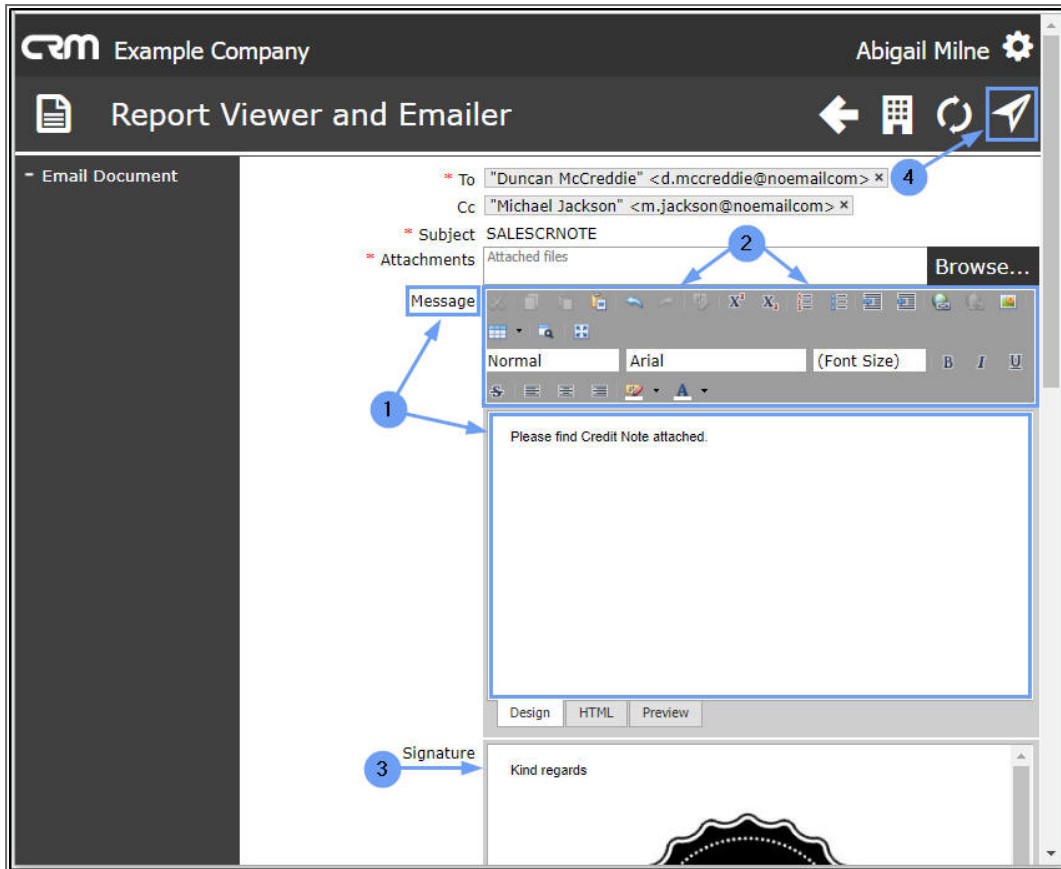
CRM Example Company

Abigail Milne

Report Viewer and Emailer

- Email Document

* To "Duncan McCreddie" <d.mccreddie@noemailcom> ×

4

Cc "Michael Jackson" <m.jackson@noemailcom> ×

* Subject SALESCRNOTE

2

* Attachments Attached files

Browse...

Message

Normal Arial (Font Size) B I U

1

Please find Credit Note attached.

Design HTML Preview

Signature

3

Kind regards